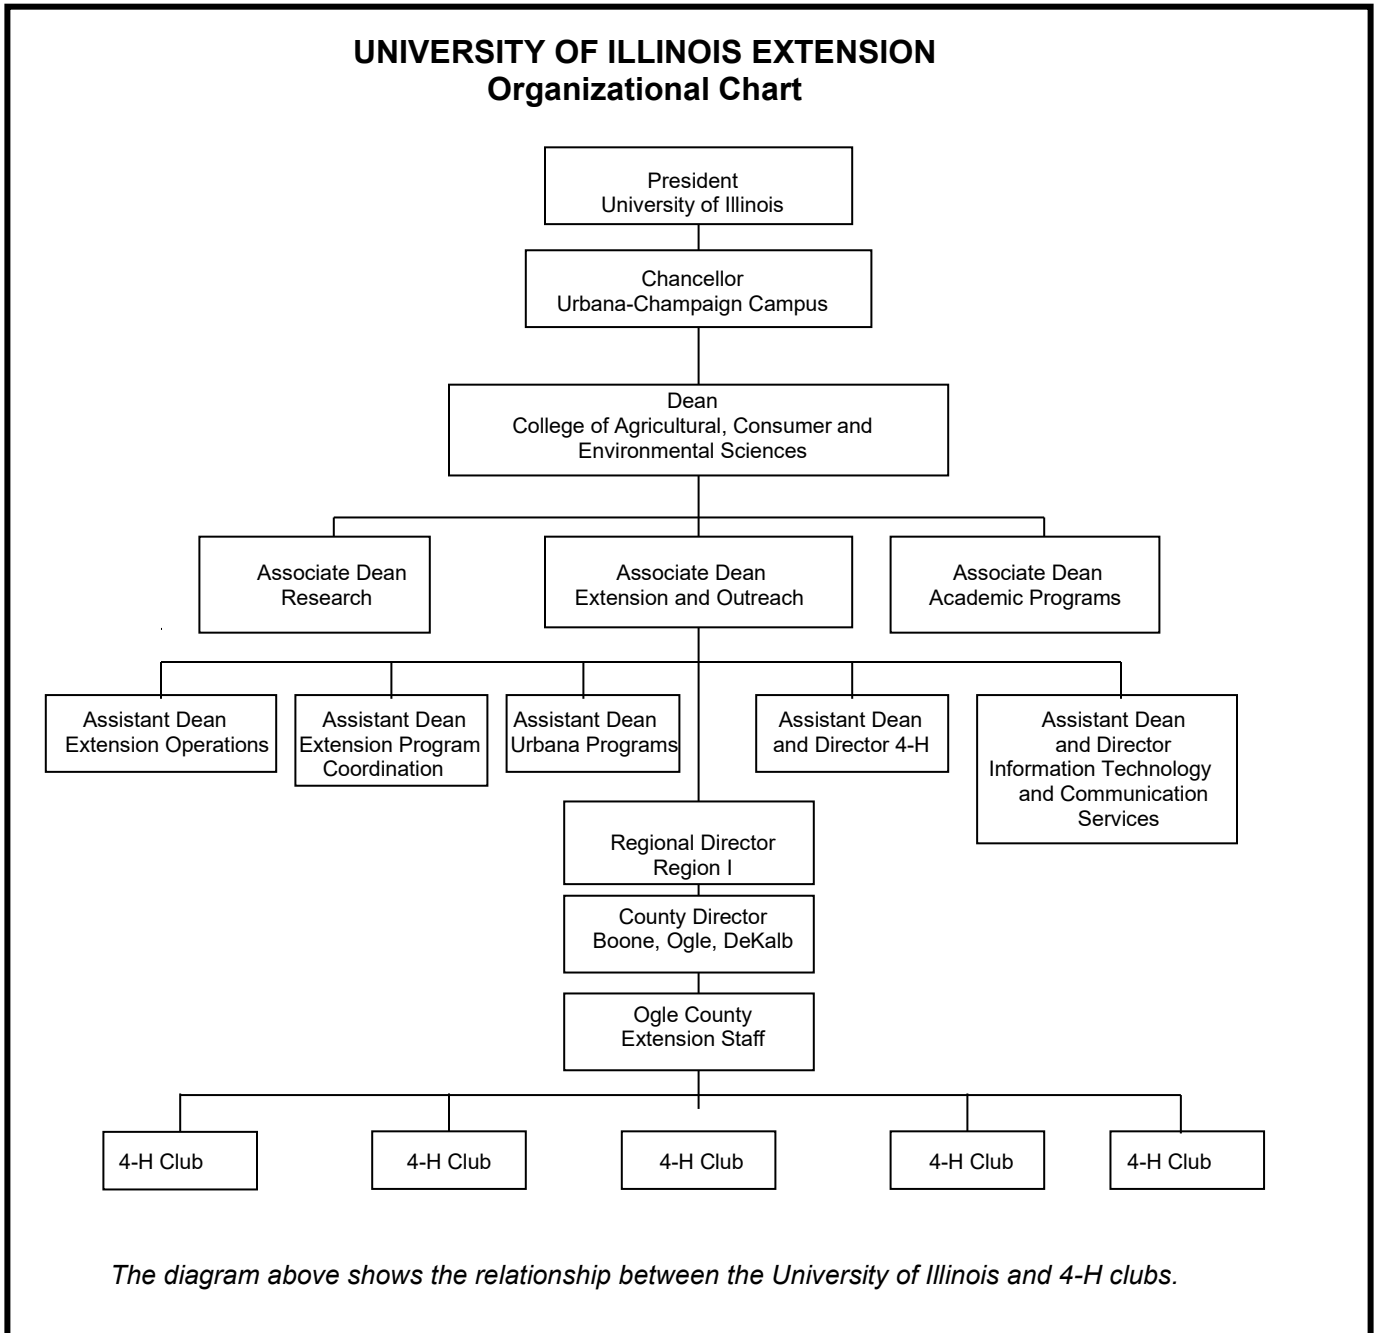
UNIVERSITY OF ILLINOIS EXTENSION
Organizational Chart

President
University of Illinois

Chancellor
Urbana-Champaign Campus

Dean
College of Agricultural, Consumer and Environmental Sciences

Associate Dean
Research

Associate Dean
Extension and Outreach

Associate Dean
Academic Programs

Assistant Dean
Extension Operations

Assistant Dean
Extension Program Coordination

Assistant Dean
Urbana Programs

Assistant Dean
and Director 4-H

Assistant Dean
and Director
Information Technology and Communication Services

Regional Director
Region I

County Director
Boone, Ogle, DeKalb

Ogle County
Extension Staff

4-H Club

4-H Club

4-H Club

4-H Club

4-H Club

The diagram above shows the relationship between the University of Illinois and 4-H clubs.